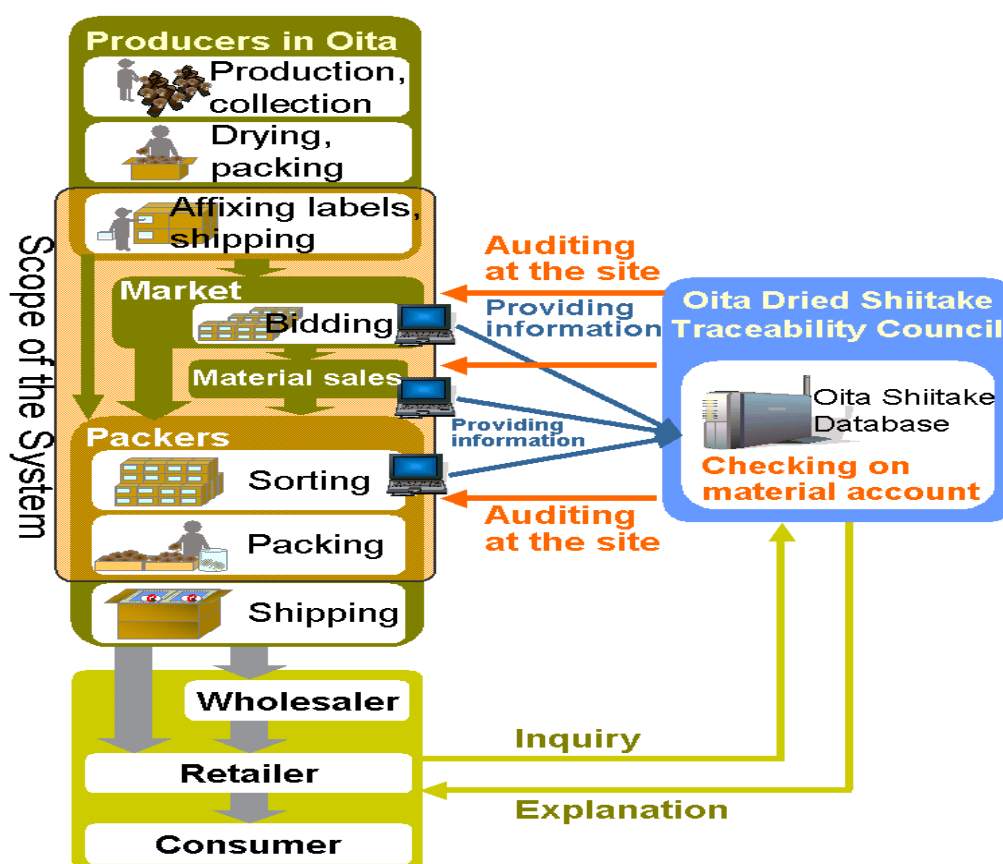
Producers in Oita

Production, collection

Drying, packing

Scope of the System

Affixing labels, shipping

Market

Bidding

Material sales

Packers

Sorting

Packing

Shipping

Auditing at the site

Providing information

Providing information

Auditing at the site

Oita Dried Shiitake Traceability Council

Oita Shiitake Database

Checking on material account

Wholesaler

Retailer

Consumer

Inquiry

Explanation